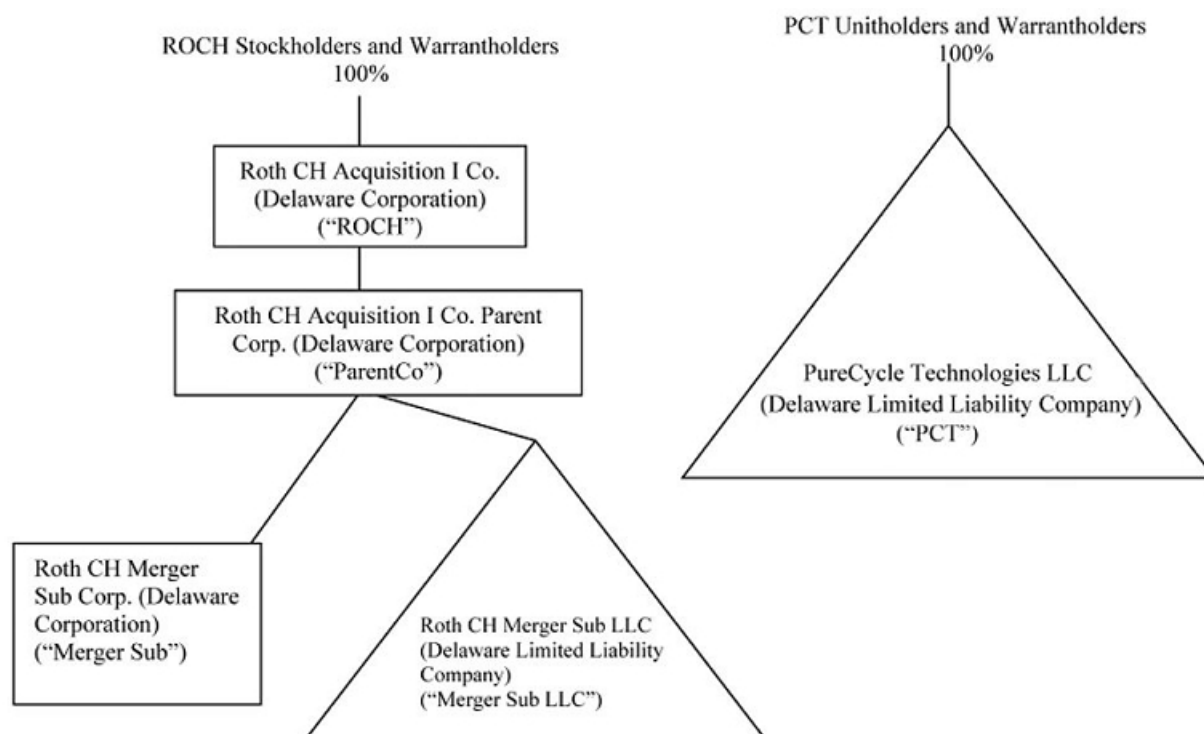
ROCH Stockholders and Warrantholders
100%

Roth CH Acquisition I Co.
(Delaware Corporation)
("ROCH")

Roth CH Acquisition I Co. Parent Corp. (Delaware Corporation)
("ParentCo")

Roth CH Merger Sub Corp. (Delaware Corporation)
("Merger Sub")

Roth CH Merger Sub LLC
(Delaware Limited Liability Company)
("Merger Sub LLC")

PCT Unitholders and Warrantholders
100%

PureCycle Technologies LLC
(Delaware Limited Liability Company)
("PCT")